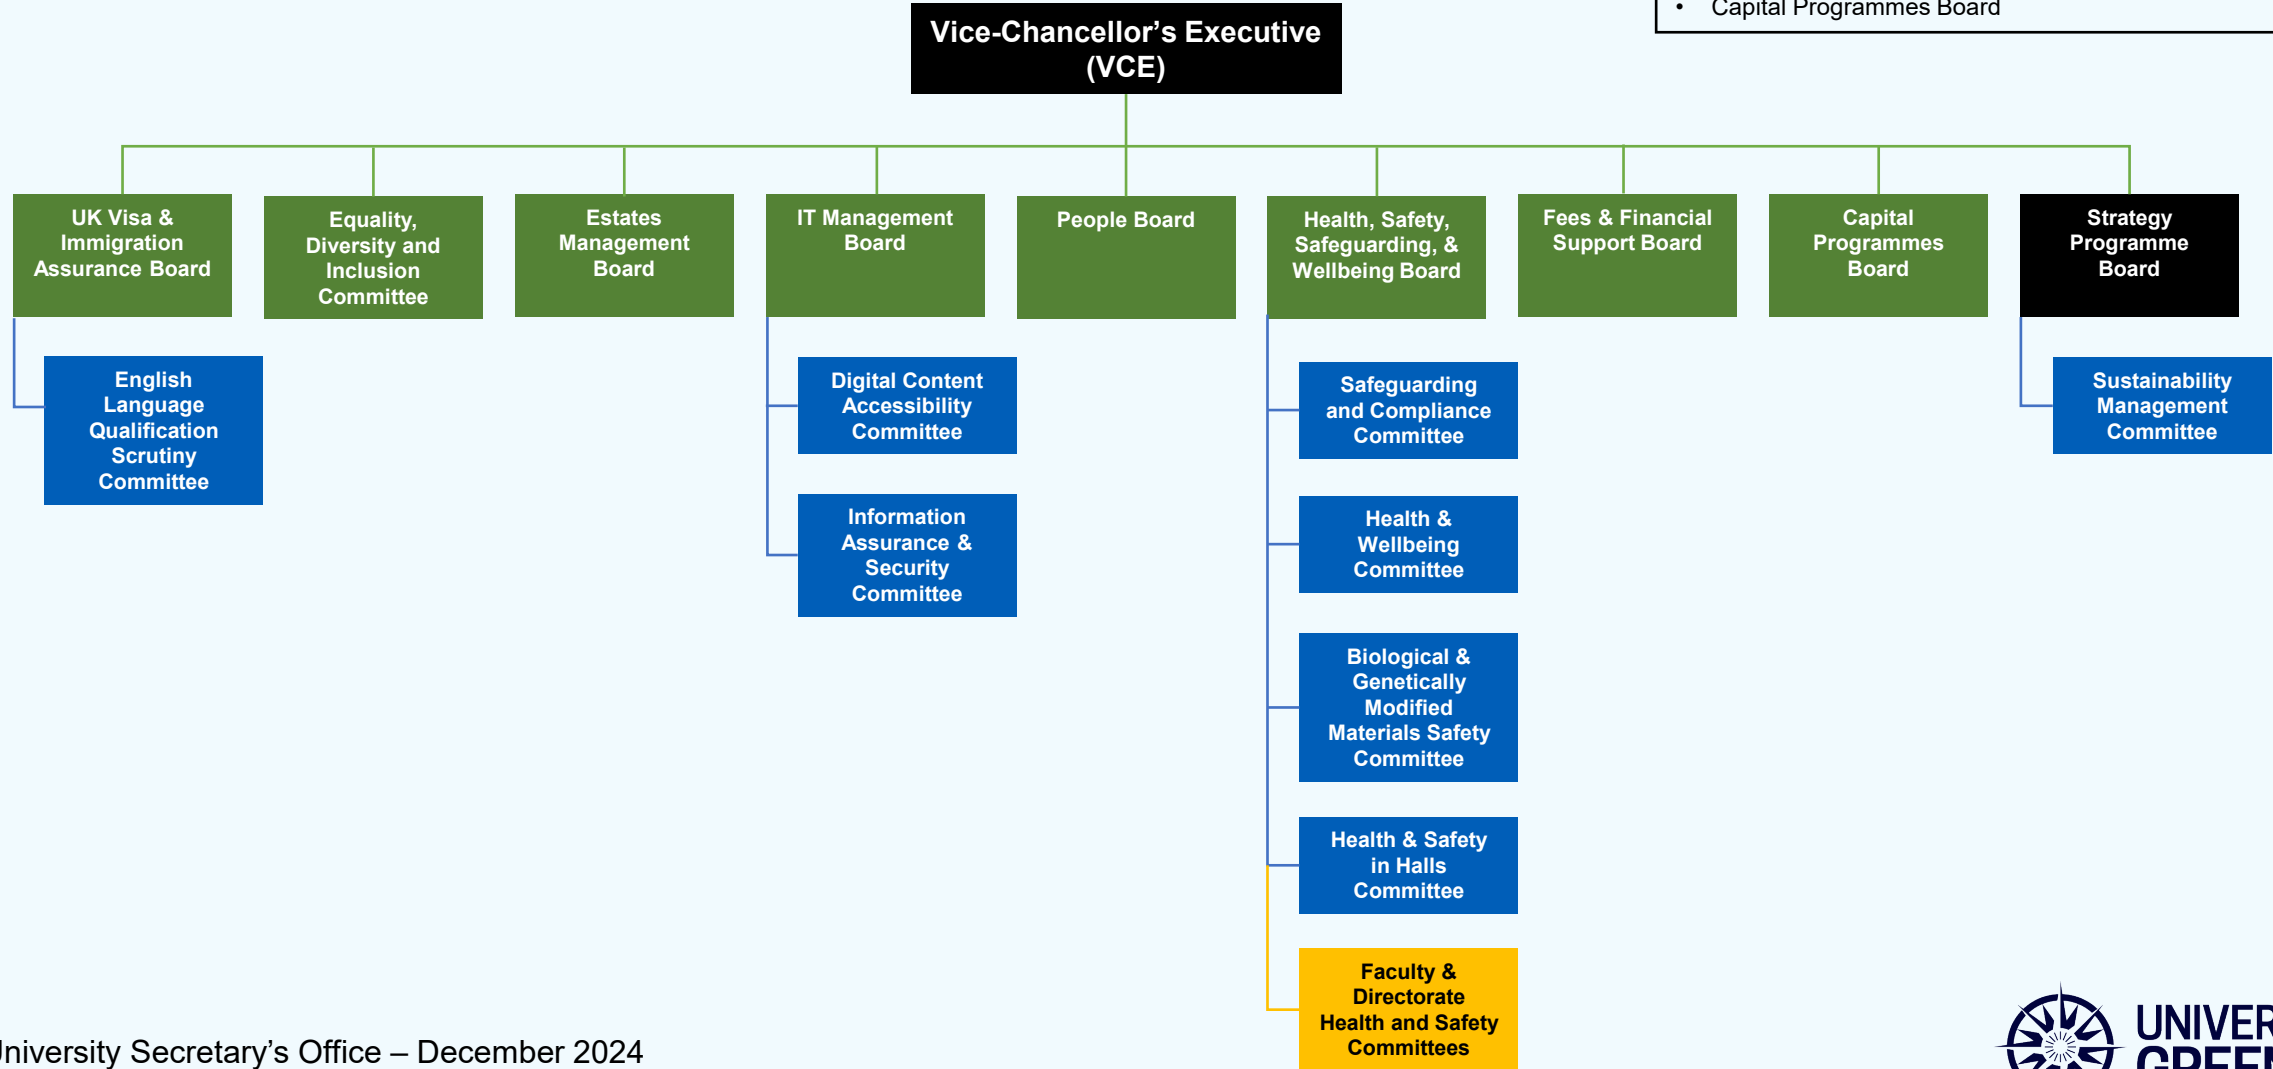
• Capital Programmes Board

Vice-Chancellor's Executive (VCE)

UK Visa & Immigration Assurance Board

Equality, Diversity and Inclusion Committee

Estates Management Board

IT Management Board

People Board

Health, Safety, Safeguarding, & Wellbeing Board

Fees & Financial Support Board

Capital Programmes Board

Strategy Programme Board

English Language Qualification Scrutiny Committee

Digital Content Accessibility Committee

Information Assurance & Security Committee

Safeguarding and Compliance Committee

Health & Wellbeing Committee

Biological & Genetically Modified Materials Safety Committee

Health & Safety in Halls Committee

Faculty & Directorate Health and Safety Committees

Sustainability Management Committee

Jniversity Secretary's Office – December 2024

UNIVER GREE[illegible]